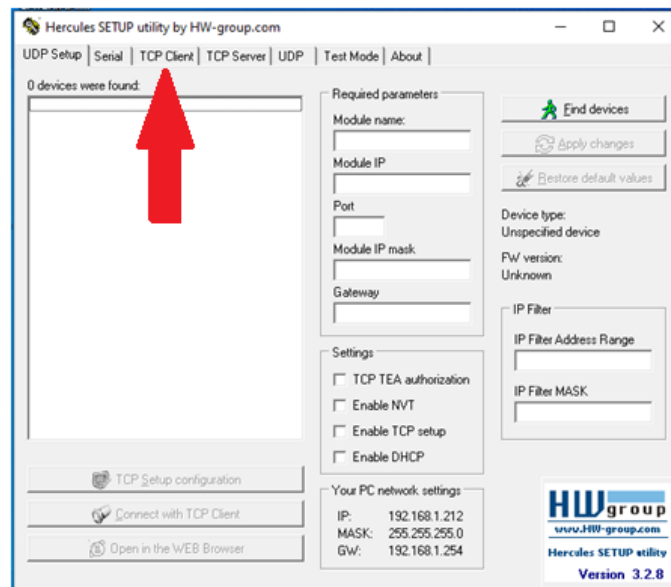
Hercules SETUP utility by HW-group.com

UDP Setup | Serial | TCP Client | TCP Server | UDP | Test Mode | About

0 devices were found:

Required parameters
Module name:
Module IP
Port
Module IP mask
Gateway

Find devices
Apply changes
Restore default values

Device type:
Unspecified device
FW version:
Unknown

IP Filter
IP Filter Address Range
IP Filter MASK

Settings
TCP TEA authorization
Enable NVT
Enable TCP setup
Enable DHCP

TCP Setup configuration
Connect with TCP Client
Open in the WEB Browser

Your PC network settings
IP: 192.168.1.212
MASK: 255.255.255.0
GW: 192.168.1.254

HW group
www.HW-group.com
Hercules SETUP utility
Version 3.2.8